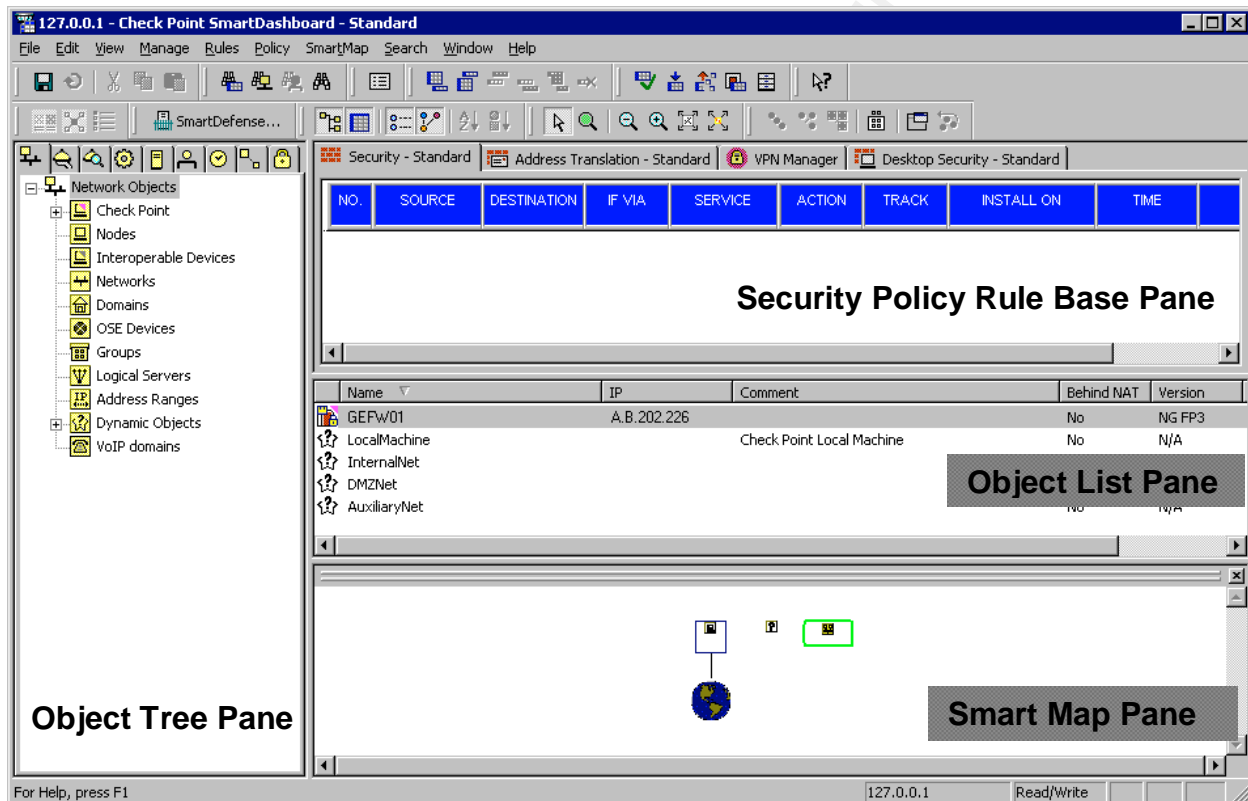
127.0.0.1 - Check Point SmartDashboard - Standard

File Edit View Manage Rules Policy SmartMap Search Window Help

SmartDefense...

Network Objects
Check Point
Nodes
Interoperable Devices
Networks
Domains
OSE Devices
Groups
Logical Servers
Address Ranges
Dynamic Objects
VoIP domains

Object Tree Pane

Security - Standard | Address Translation - Standard | VPN Manager | Desktop Security - Standard

| NO. | SOURCE | DESTINATION | IF VIA | SERVICE | ACTION | TRACK | INSTALL ON | TIME |
|---|---|---|---|---|---|---|---|---|

Security Policy Rule Base Pane

| Name | IP | Comment | Behind NAT | Version |
|---|---|---|---|---|
| GEFW01 | A.B.202.226 | | No | NG FP3 |
| LocalMachine | | Check Point Local Machine | No | N/A |
| InternalNet | | | | |
| DMZNet | | | | |
| AuxiliaryNet | | | No | N/A |

Object List Pane

Smart Map Pane

For Help, press F1 | 127.0.0.1 | Read/Write